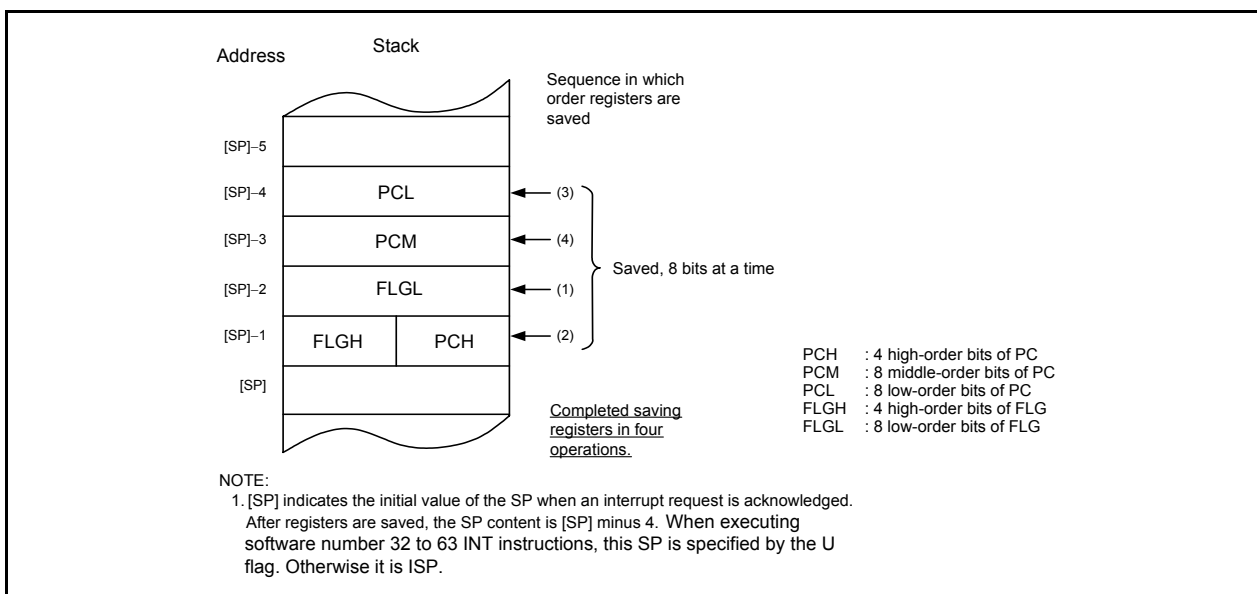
Address

Stack

Sequence in which order registers are saved

[SP]−5

[SP]−4

PCL

(3)

[SP]−3

PCM

(4)

Saved, 8 bits at a time

[SP]−2

FLGL

(1)

[SP]−1

FLGH

PCH

(2)

[SP]

Completed saving registers in four operations.

PCH : 4 high-order bits of PC
PCM : 8 middle-order bits of PC
PCL : 8 low-order bits of PC
FLGH : 4 high-order bits of FLG
FLGL : 8 low-order bits of FLG

NOTE:
1. [SP] indicates the initial value of the SP when an interrupt request is acknowledged. After registers are saved, the SP content is [SP] minus 4. When executing software number 32 to 63 INT instructions, this SP is specified by the U flag. Otherwise it is ISP.